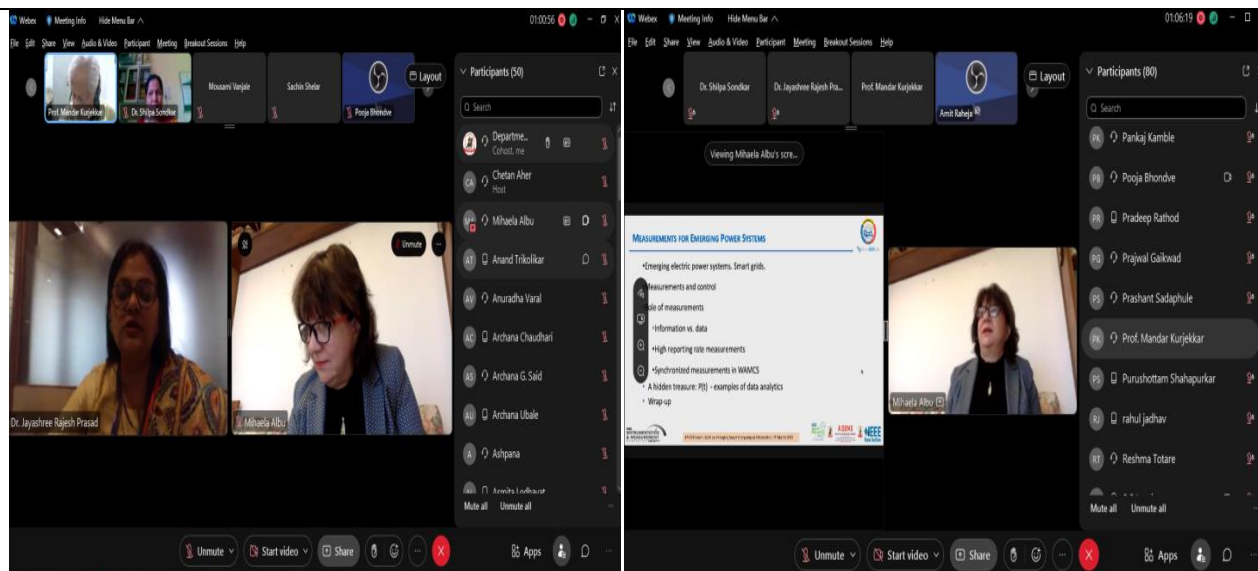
Webex Meeting Info Hide Menu Bar
01:00:56
File Edit Share View Audio & Video Participant Meeting Breakout Sessions Help
Prof. Mandar Kurjekkar Dr. Shilpa Sondkar Mousami Vanjale Sachin Shelar Pooja Bhondve
Layout
Participants (50)
Search
Departme... Cohost, me
Chetan Aher Host
Mihaela Albu
Anand Trikolikar
Anuradha Varal
Archana Chaudhari
Archana G. Said
Archana Ubale
Ashpana
Asmita Lodhavat
Mute all Unmute all
Unmute
Dr. Jayashree Rajesh Prasad
Mihaela Albu
Unmute Start video Share Apps

Webex Meeting Info Hide Menu Bar
01:06:19
File Edit Share View Audio & Video Participant Meeting Breakout Sessions Help
Dr. Shilpa Sondkar Dr. Jayashree Rajesh Pra... Prof. Mandar Kurjekkar Amit Raheja
Layout
Participants (80)
Search
Pankaj Kamble
Pooja Bhondve
Pradeep Rathod
Prajwal Gaikwad
Prashant Sadaphule
Prof. Mandar Kurjekkar
Purushottam Shahapurkar
rahul jadhav
Reshma Totare
Mute all Unmute all
Viewing Mihaela Albu's scre...
MEASUREMENTS FOR EMERGING POWER SYSTEMS
•Emerging electric power systems. Smart grids.
easurements and control
le of measurements
•Information vs. data
•High reporting rate measurements
•Synchronized measurements in WAMCS
• A hidden treasure: P(t) - examples of data analytics
• Wrap-up
IEEE
Mihaela Albu
Unmute Start video Share Apps